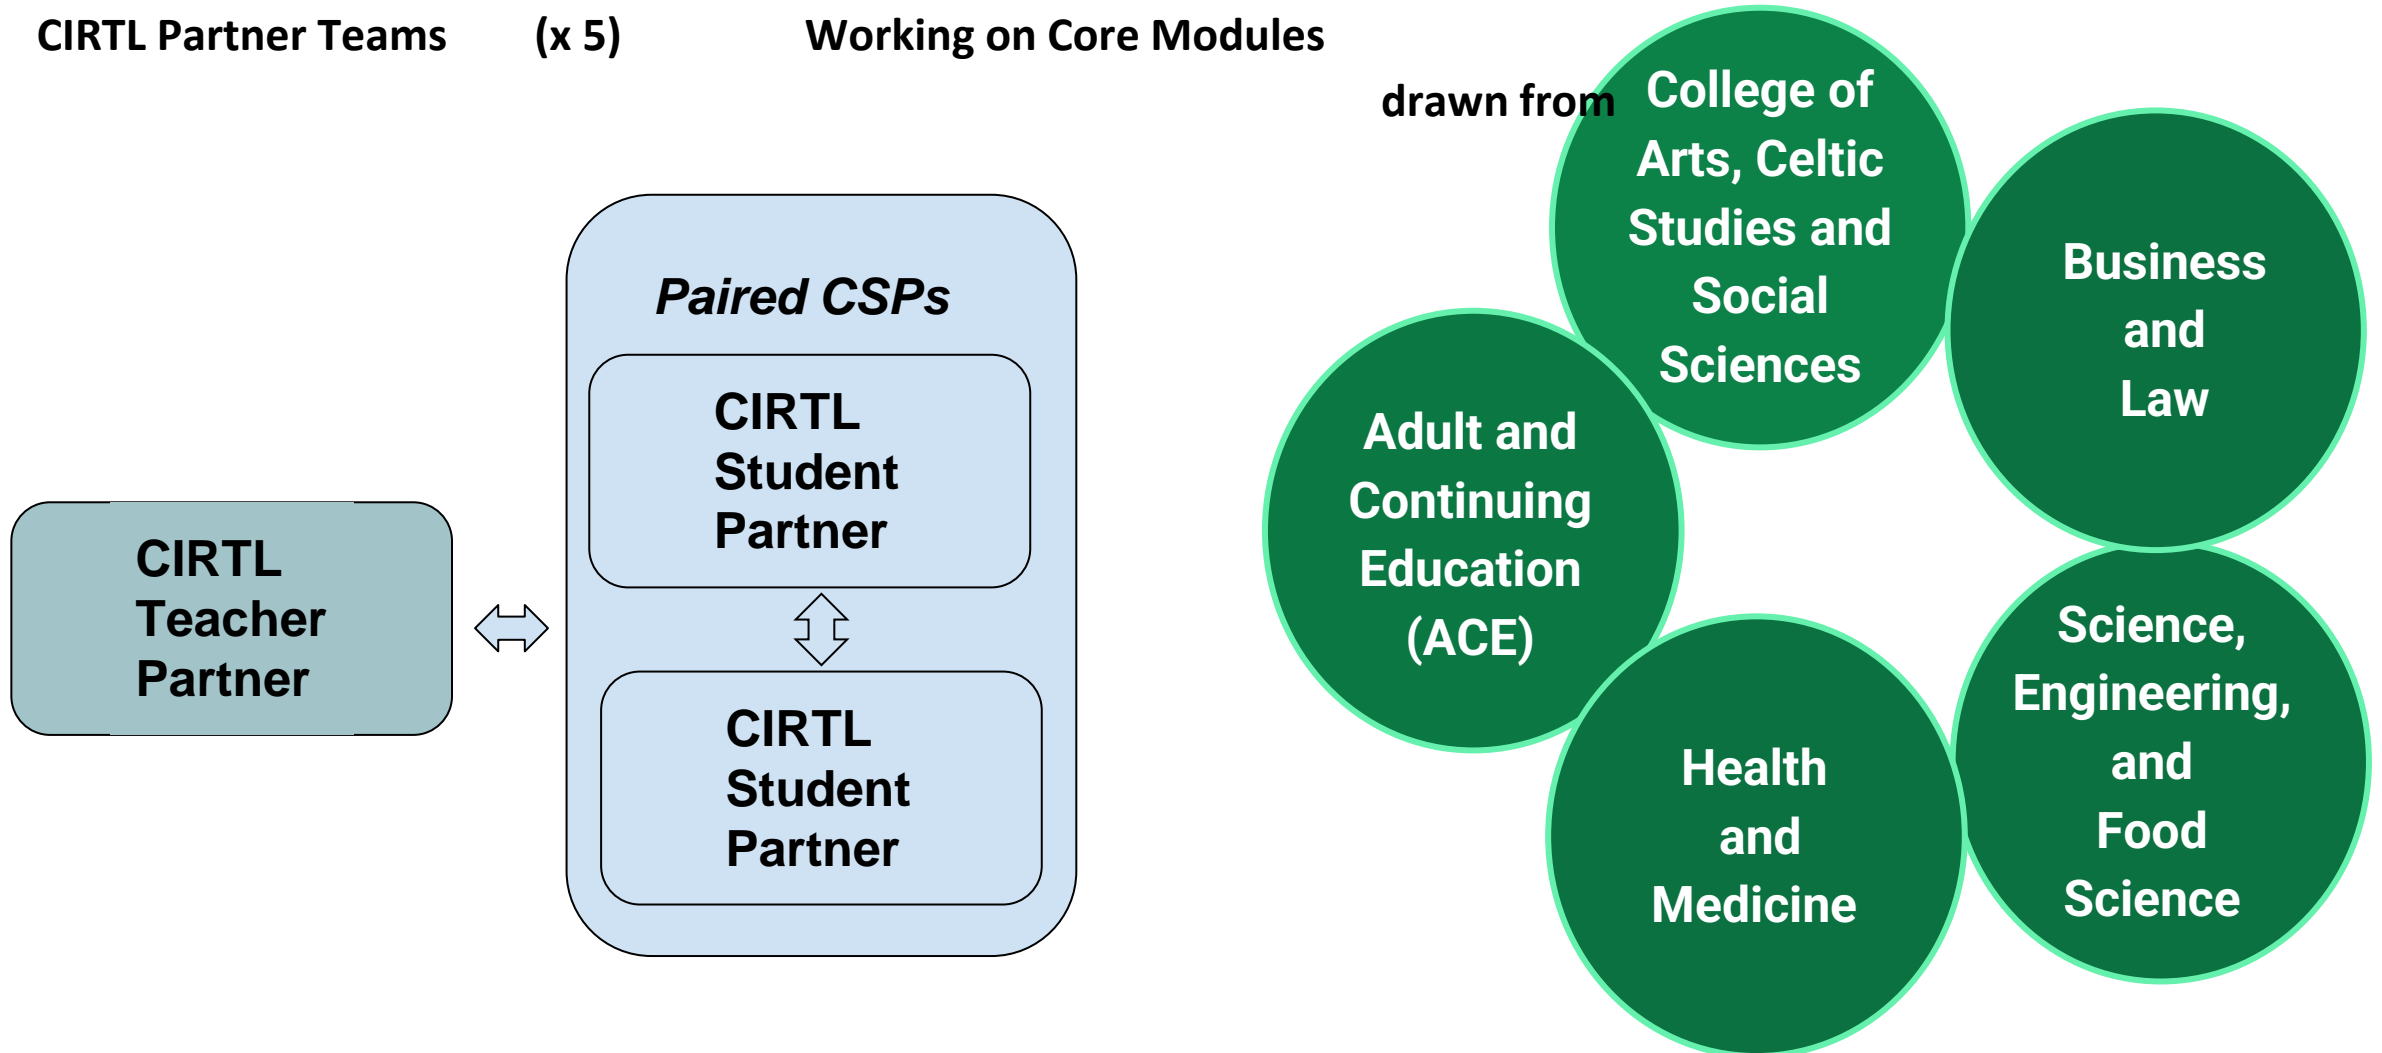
CIRTL Partner Teams (x 5) Working on Core Modules

drawn from

College of Arts, Celtic Studies and Social Sciences

Business and Law

Adult and Continuing Education (ACE)

Health and Medicine

Science, Engineering, and Food Science

CIRTL Teacher Partner

Paired CSPs

CIRTL Student Partner

CIRTL Student Partner